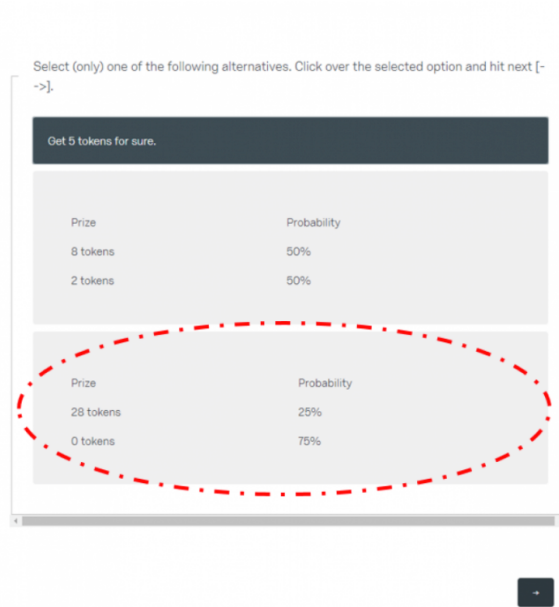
Select (only) one of the following alternatives. Click over the selected option and hit next [-->].

Get 5 tokens for sure.

| Prize | Probability |
|---|---|
| 8 tokens | 50% |
| 2 tokens | 50% |

| Prize | Probability |
|---|---|
| 28 tokens | 25% |
| 0 tokens | 75% |

→